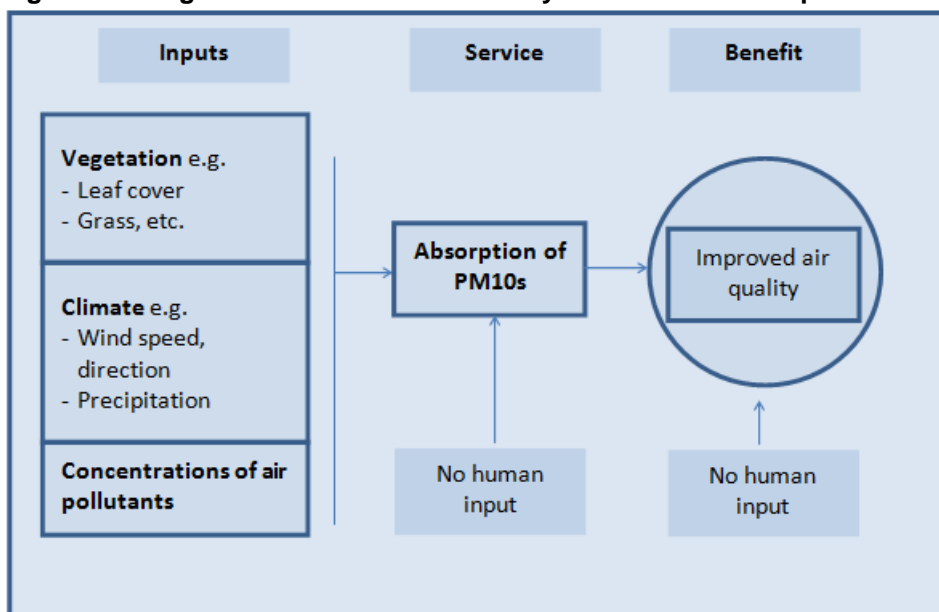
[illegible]

Inputs

Service

Benefit

**Vegetation** e.g.
- Leaf cover
- Grass, etc.

**Climate** e.g.
- Wind speed, direction
- Precipitation

**Concentrations of air pollutants**

**Absorption of PM10s**

Improved air quality

No human input

No human input